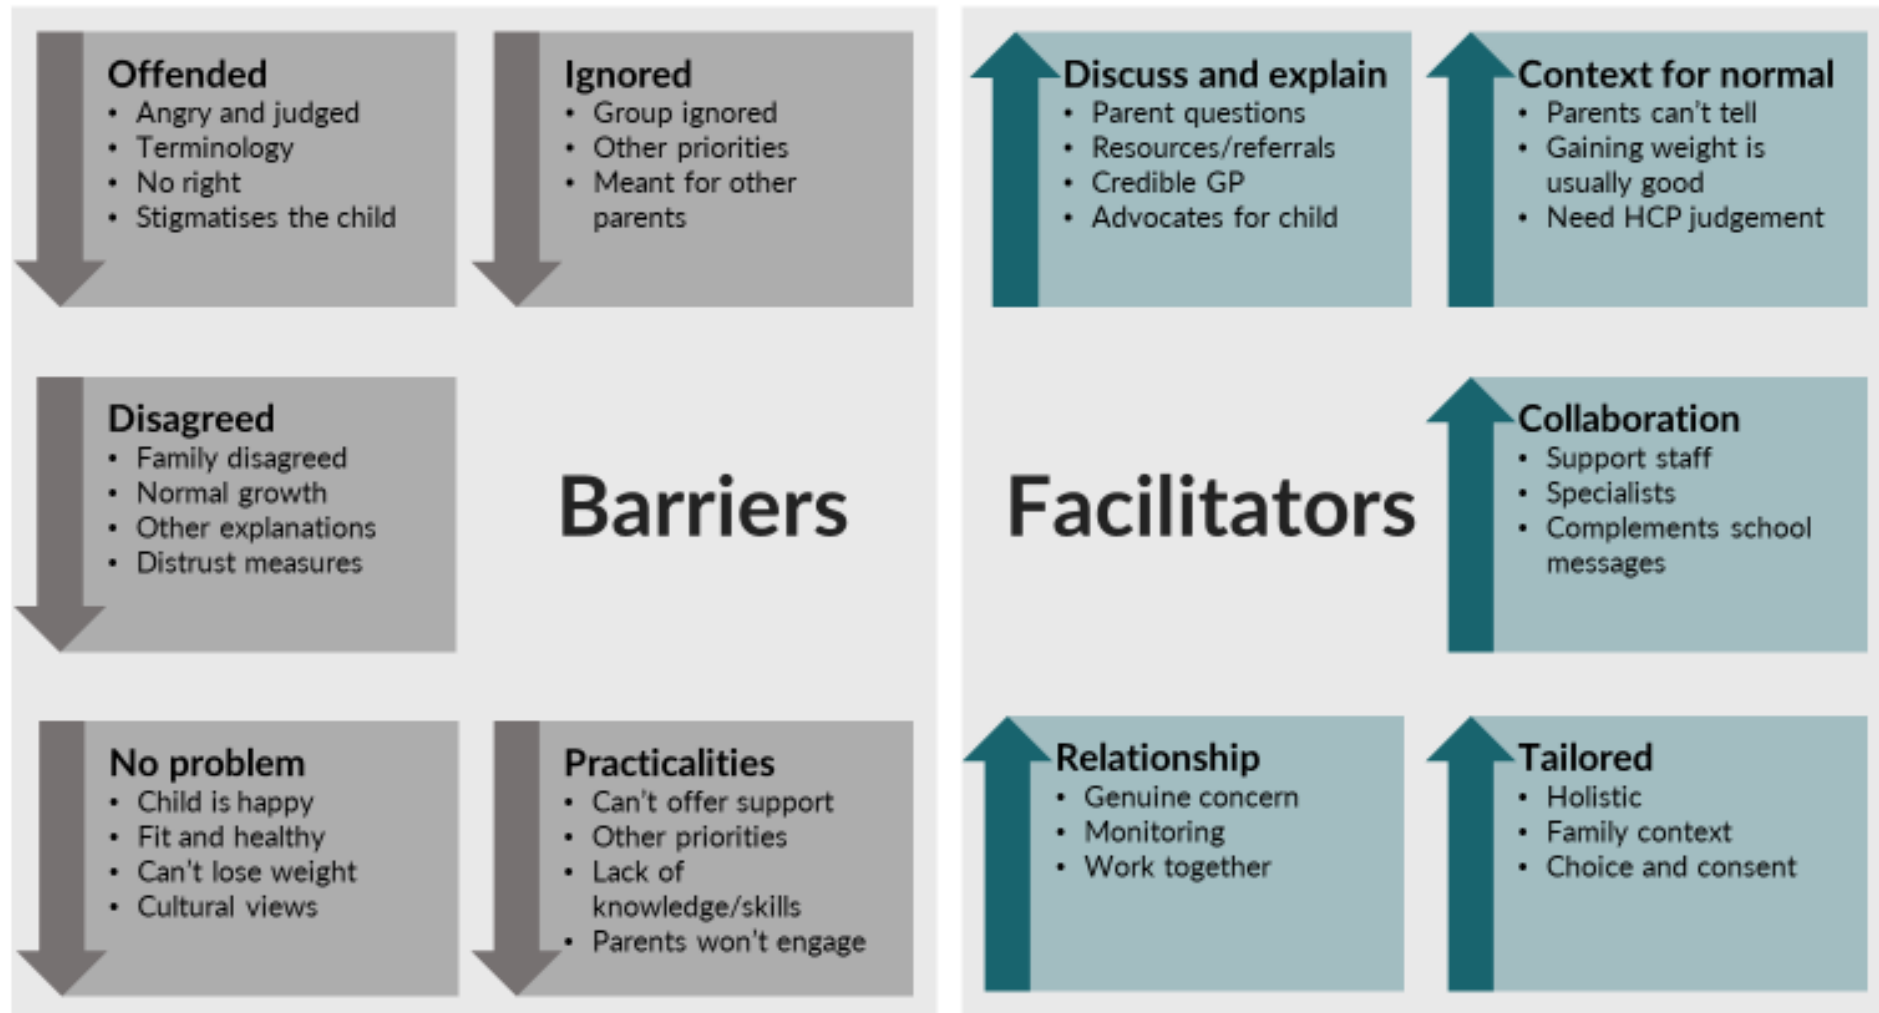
Offended
- Angry and judged
- Terminology
- No right
- Stigmatises the child

Ignored
- Group ignored
- Other priorities
- Meant for other parents

Disagreed
- Family disagreed
- Normal growth
- Other explanations
- Distrust measures

Barriers

No problem
- Child is happy
- Fit and healthy
- Can't lose weight
- Cultural views

Practicalities
- Can't offer support
- Other priorities
- Lack of knowledge/skills
- Parents won't engage

Discuss and explain
- Parent questions
- Resources/referrals
- Credible GP
- Advocates for child

Context for normal
- Parents can't tell
- Gaining weight is usually good
- Need HCP judgement

Facilitators

Collaboration
- Support staff
- Specialists
- Complements school messages

Relationship
- Genuine concern
- Monitoring
- Work together

Tailored
- Holistic
- Family context
- Choice and consent